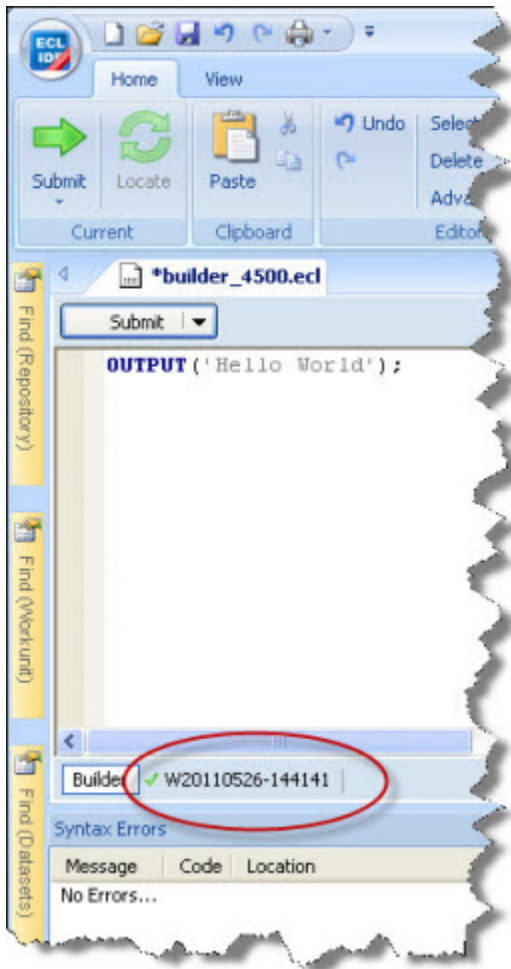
ECL IDE

Home View

Submit Locate Paste Undo Selec Delete Adva

Current Clipboard Editor

Find (Repository)

*builder_4500.ecl

Submit

OUTPUT('Hello World');

Find (Workunit)

Find (Datasets)

Builder W20110526-144141

Syntax Errors

| Message | Code | Location |
|---|---|---|
| No Errors... | | |